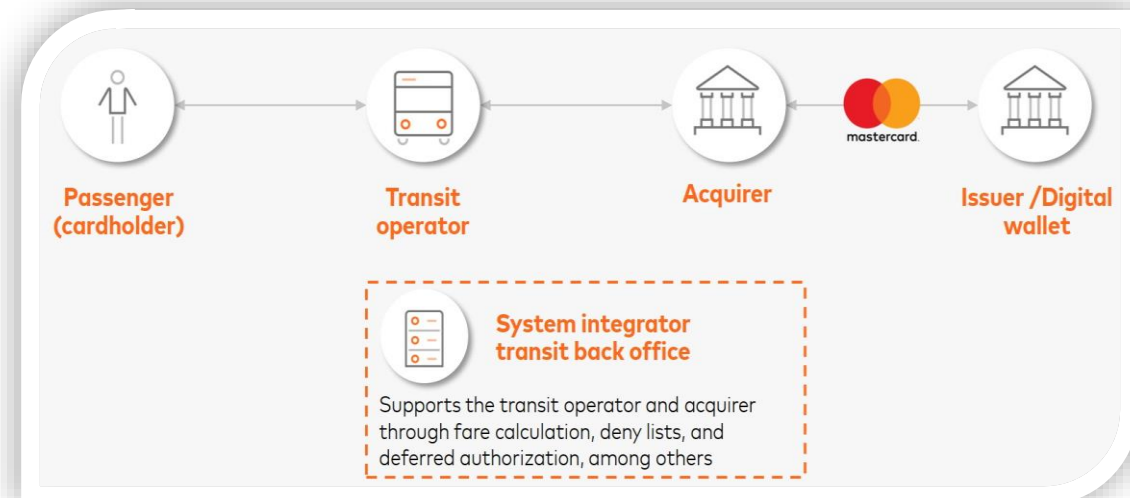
mastercard.

Passenger (cardholder)

Transit operator

Acquirer

Issuer /Digital wallet

System integrator transit back office

Supports the transit operator and acquirer through fare calculation, deny lists, and deferred authorization, among others